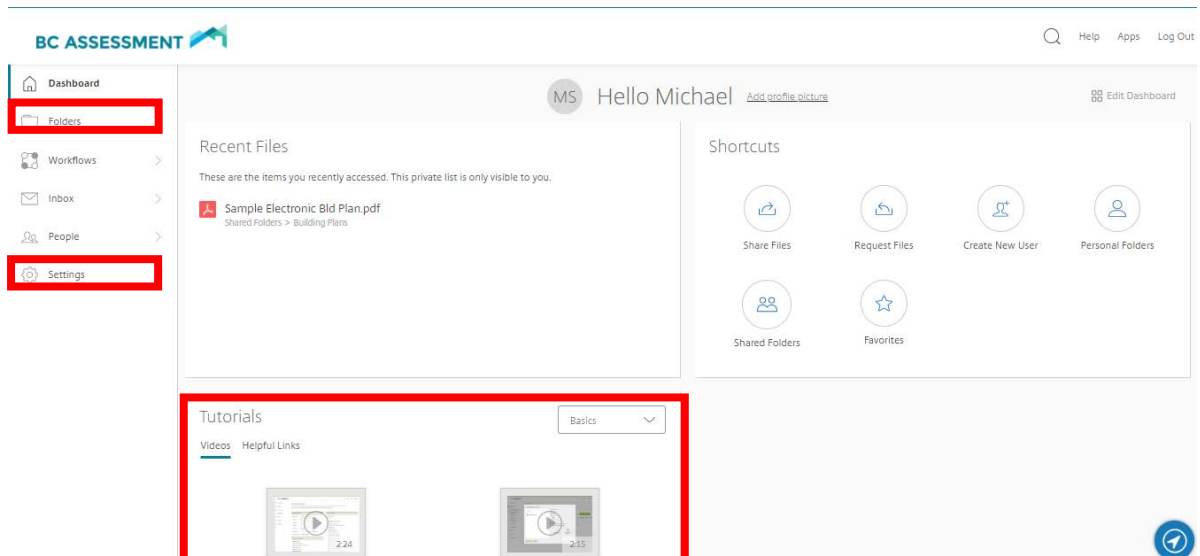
BC ASSESSMENT

Help Apps Log Out

Dashboard

Folders

Workflows

Inbox

People

Settings

MS Hello Michael Add profile picture

Edit Dashboard

Recent Files

These are the items you recently accessed. This private list is only visible to you.

Sample Electronic Bld Plan.pdf
Shared Folders > Building Plans

Shortcuts

Share Files

Request Files

Create New User

Personal Folders

Shared Folders

Favorites

Tutorials

Basics

Videos Helpful Links

2:24

2:15